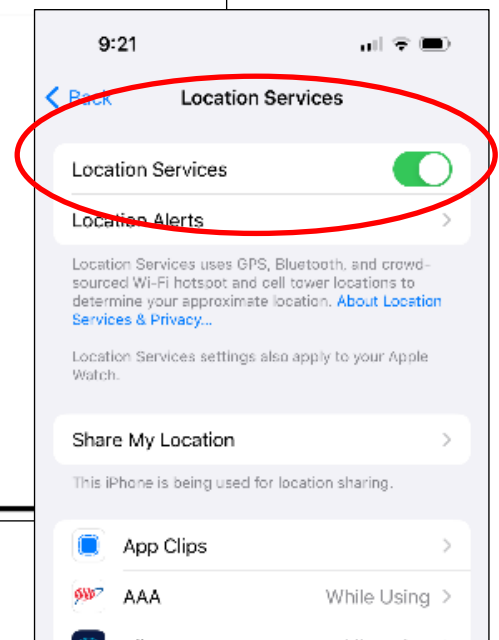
9:21

Back Location Services

Location Services

Location Alerts

Location Services uses GPS, Bluetooth, and crowd-sourced Wi-Fi hotspot and cell tower locations to determine your approximate location. About Location Services & Privacy...

Location Services settings also apply to your Apple Watch.

Share My Location

This iPhone is being used for location sharing.

App Clips

AAA While Using

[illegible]